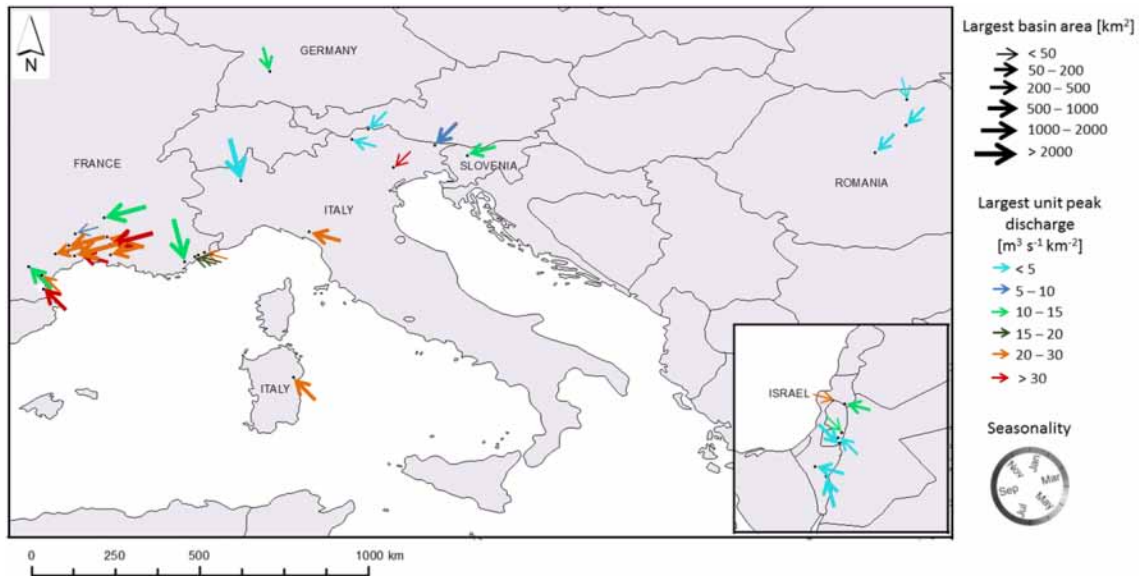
N

GERMANY

FRANCE

SLOVENIA

ROMANIA

ITALY

ITALY

ISRAEL

0 250 500 1000 km

Largest basin area [km$^2$]
< 50
50 – 200
200 – 500
500 – 1000
1000 – 2000
> 2000

Largest unit peak discharge [m$^3$ s$^{-1}$ km$^{-2}$]
< 5
5 – 10
10 – 15
15 – 20
20 – 30
> 30

Seasonality
Nov Jan Mar May Jul Sep